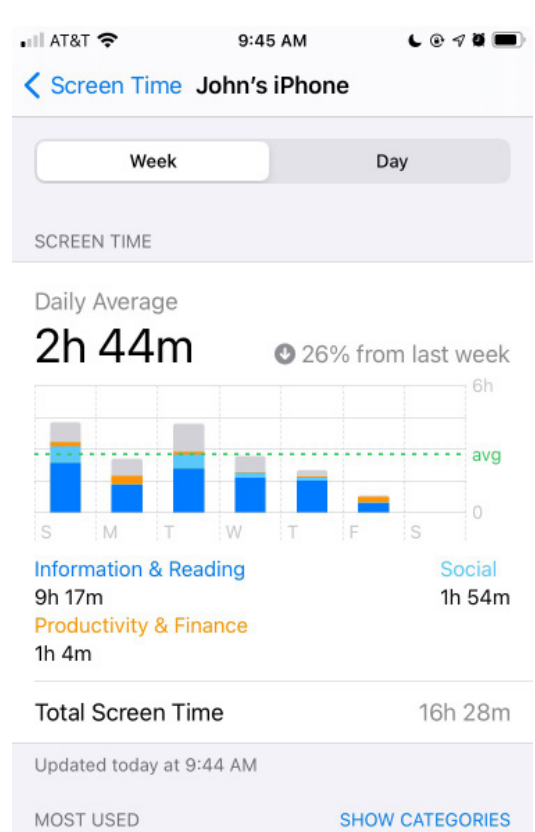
AT&T 9:45 AM

< Screen Time John's iPhone

Week Day

SCREEN TIME

Daily Average
2h 44m
26% from last week

6h
avg
0
S M T W T F S

Information & Reading
9h 17m
Social
1h 54m
Productivity & Finance
1h 4m

Total Screen Time 16h 28m

Updated today at 9:44 AM

MOST USED SHOW CATEGORIES